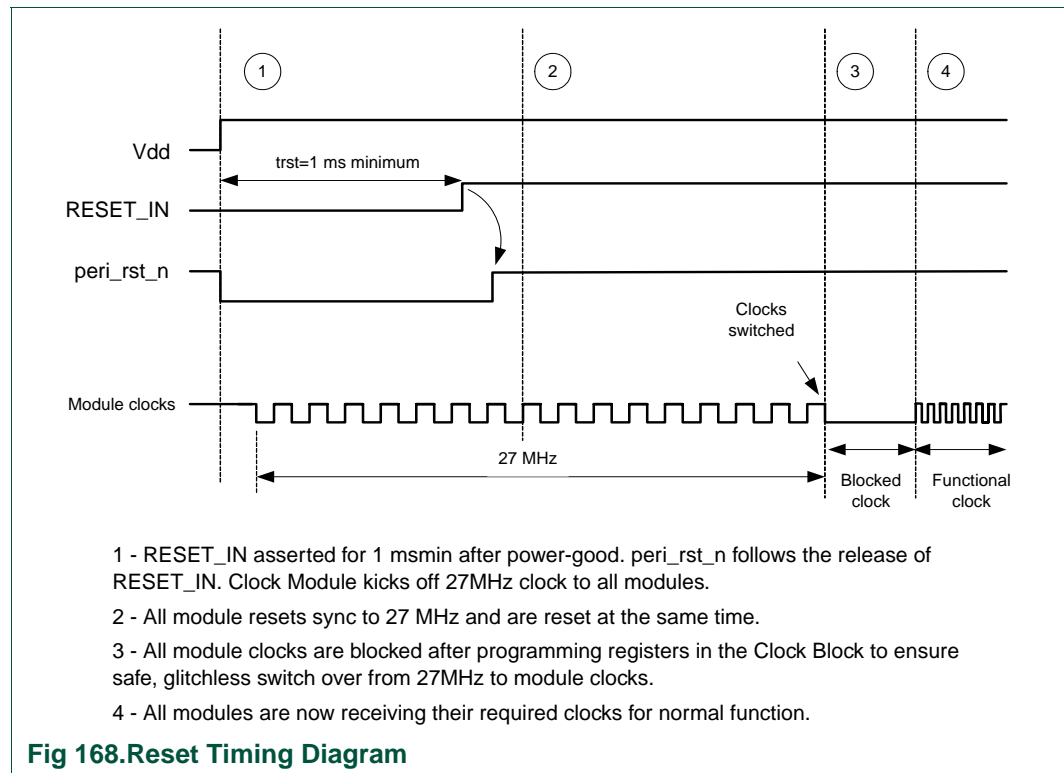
1

2

3

4

Vdd

trst=1 ms minimum

RESET_IN

peri_rst_n

Clocks switched

Module clocks

27 MHz

Blocked clock

Functional clock

1 - RESET_IN asserted for 1 msmin after power-good. peri_rst_n follows the release of RESET_IN. Clock Module kicks off 27MHz clock to all modules.

2 - All module resets sync to 27 MHz and are reset at the same time.

3 - All module clocks are blocked after programming registers in the Clock Block to ensure safe, glitchless switch over from 27MHz to module clocks.

4 - All modules are now receiving their required clocks for normal function.

Fig 168.Reset Timing Diagram